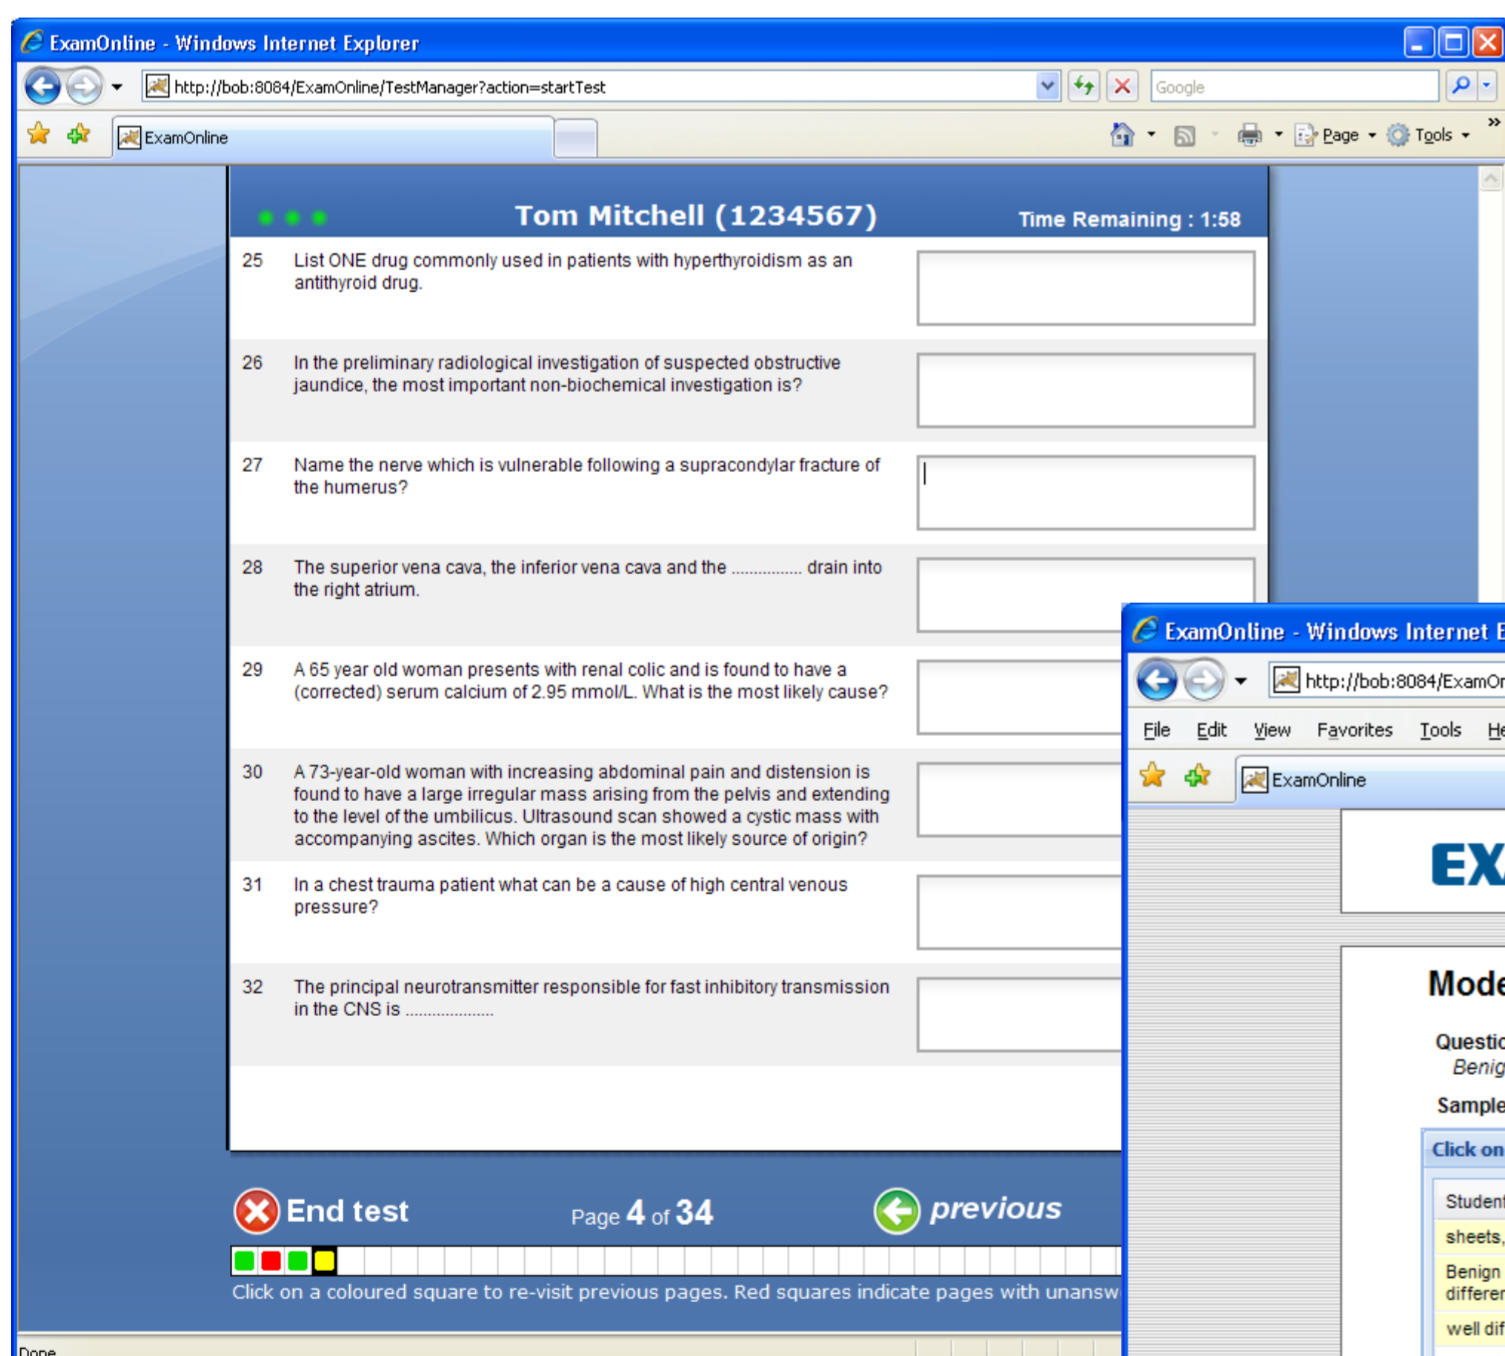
ExamOnline - Windows Internet Explorer

http://bob:8084/ExamOnline/TestManager?action=startTest

Google

ExamOnline

Page Tools

Tom Mitchell (1234567)

Time Remaining : 1:58

25 List ONE drug commonly used in patients with hyperthyroidism as an antithyroid drug.

26 In the preliminary radiological investigation of suspected obstructive jaundice, the most important non-biochemical investigation is?

27 Name the nerve which is vulnerable following a supracondylar fracture of the humerus?

28 The superior vena cava, the inferior vena cava and the ............... drain into the right atrium.

29 A 65 year old woman presents with renal colic and is found to have a (corrected) serum calcium of 2.95 mmol/L. What is the most likely cause?

30 A 73-year-old woman with increasing abdominal pain and distension is found to have a large irregular mass arising from the pelvis and extending to the level of the umbilicus. Ultrasound scan showed a cystic mass with accompanying ascites. Which organ is the most likely source of origin?

31 In a chest trauma patient what can be a cause of high central venous pressure?

32 The principal neurotransmitter responsible for fast inhibitory transmission in the CNS is ...................

End test

Page 4 of 34

previous

Click on a coloured square to re-visit previous pages. Red squares indicate pages with unansw

Done

ExamOnline - Windows Internet E

http://bob:8084/ExamOr

File Edit View Favorites Tools He

ExamOnline

EX

Mode

Questio

Benig

Sample

Click on

Studen

sheets,

Benign

differer

well dif